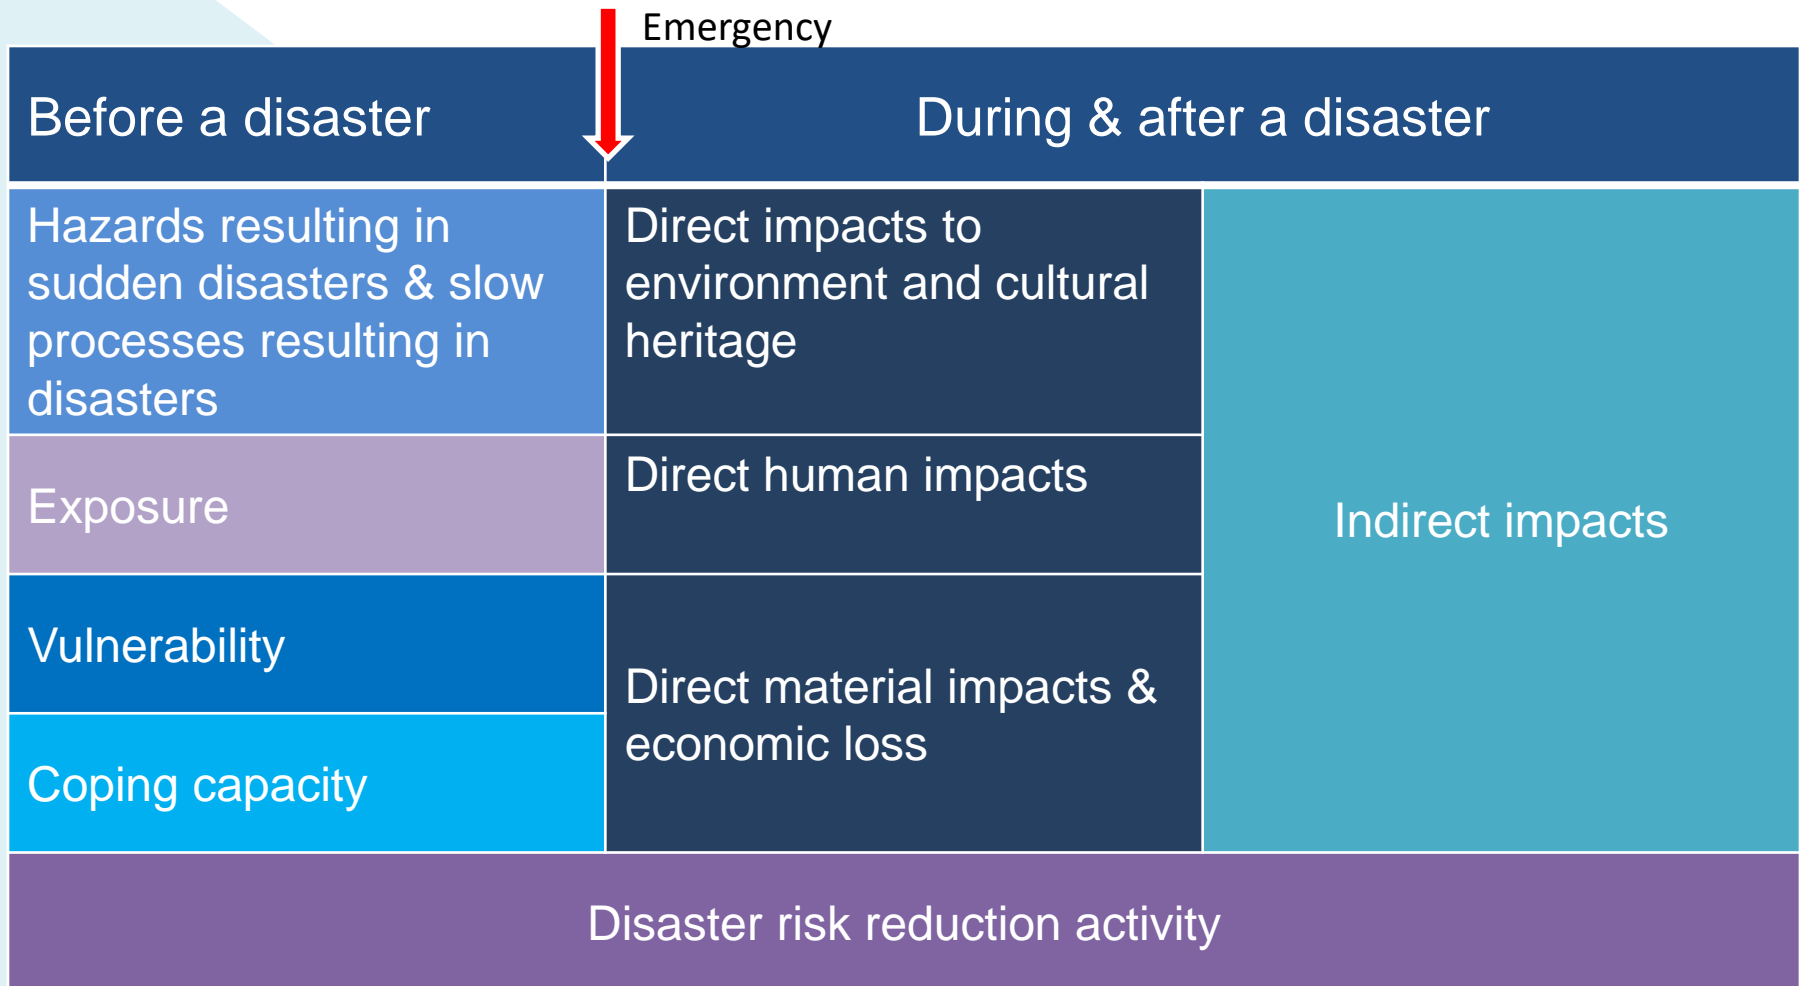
Emergency

Before a disaster

During & after a disaster

Hazards resulting in sudden disasters & slow processes resulting in disasters

Direct impacts to environment and cultural heritage

Indirect impacts

Exposure

Direct human impacts

Vulnerability

Direct material impacts & economic loss

Coping capacity

Disaster risk reduction activity